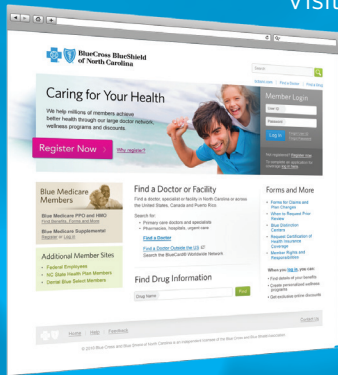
Visit

BlueCross BlueShield of North Carolina

Search

Caring for Your Health

We help millions of members achieve better health through our large doctor network, wellness programs and discounts.

Member Login

User ID

Password

Log in

Register Now

Why register?

Blue Medicare Members

Blue Medicare PPO and HMO

Blue Medicare Supplemental

Register | Log in

Additional Member Sites

Federal Employees

NC State Health Plan Members

Dental Blue Select Members

Find a Doctor or Facility

Find a doctor, specialist or facility in North Carolina or across the United States, Canada and Puerto Rico.

Search for:

Primary care doctors and specialists

Pharmacies, hospitals, urgent care

Find a Doctor

Find a Doctor Outside the US

Find Drug Information

Drug Name

Find

Forms and More

Forms for Claims and Plan Changes

When to Request Prior Review

Blue Distinction Centers

Request Certification of Health Insurance Coverage

Member Rights and Responsibilities

When you log in, you can:

Home | Help | Feedback

Contact Us